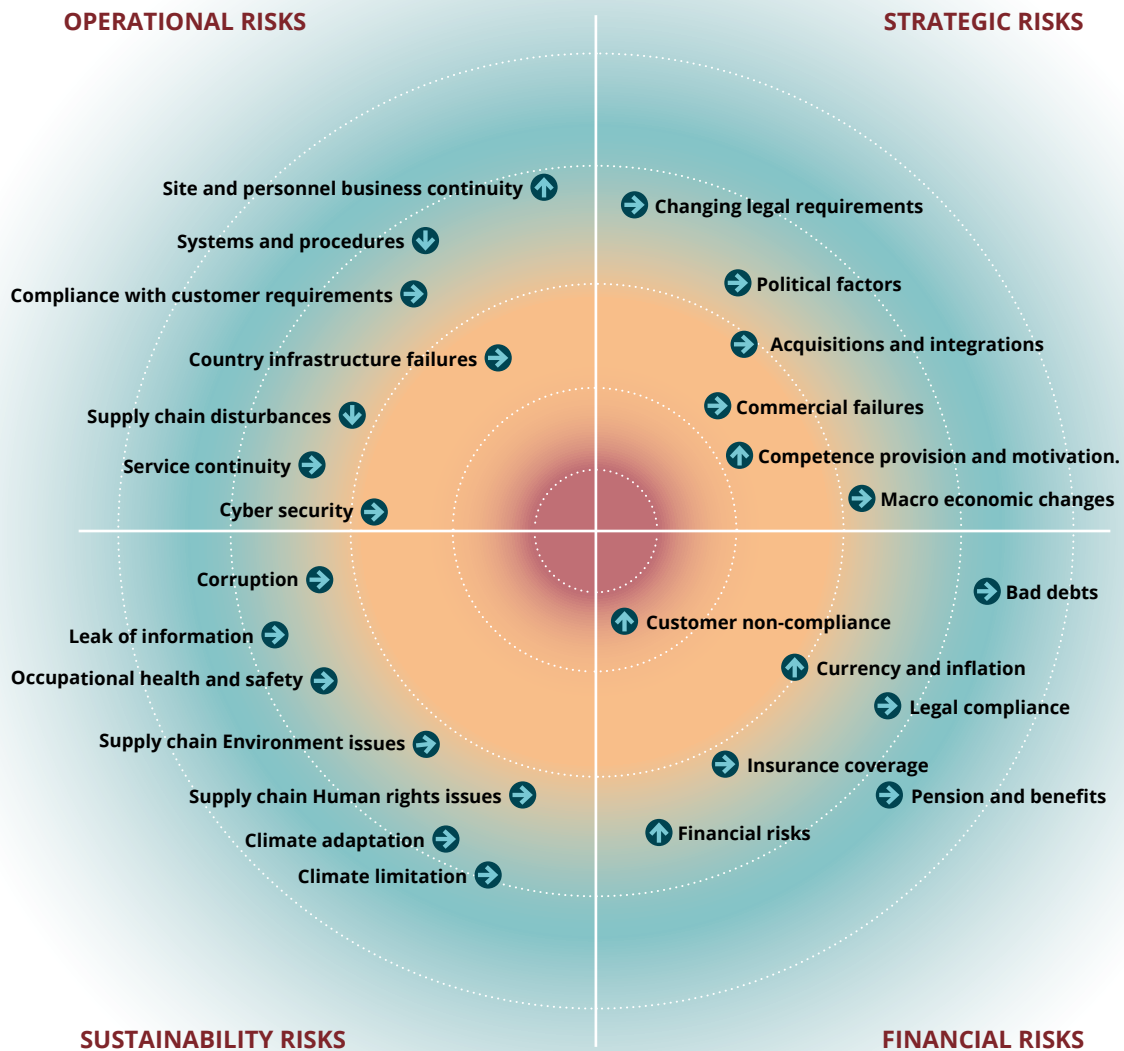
OPERATIONAL RISKS

STRATEGIC RISKS

Site and personnel business continuity

Systems and procedures

Compliance with customer requirements

Country infrastructure failures

Supply chain disturbances

Service continuity

Cyber security

Changing legal requirements

Political factors

Acquisitions and integrations

Commercial failures

Competence provision and motivation.

Macro economic changes

Corruption

Leak of information

Occupational health and safety

Supply chain Environment issues

Supply chain Human rights issues

Climate adaptation

Climate limitation

Bad debts

Customer non-compliance

Currency and inflation

Legal compliance

Insurance coverage

Pension and benefits

Financial risks

SUSTAINABILITY RISKS

FINANCIAL RISKS